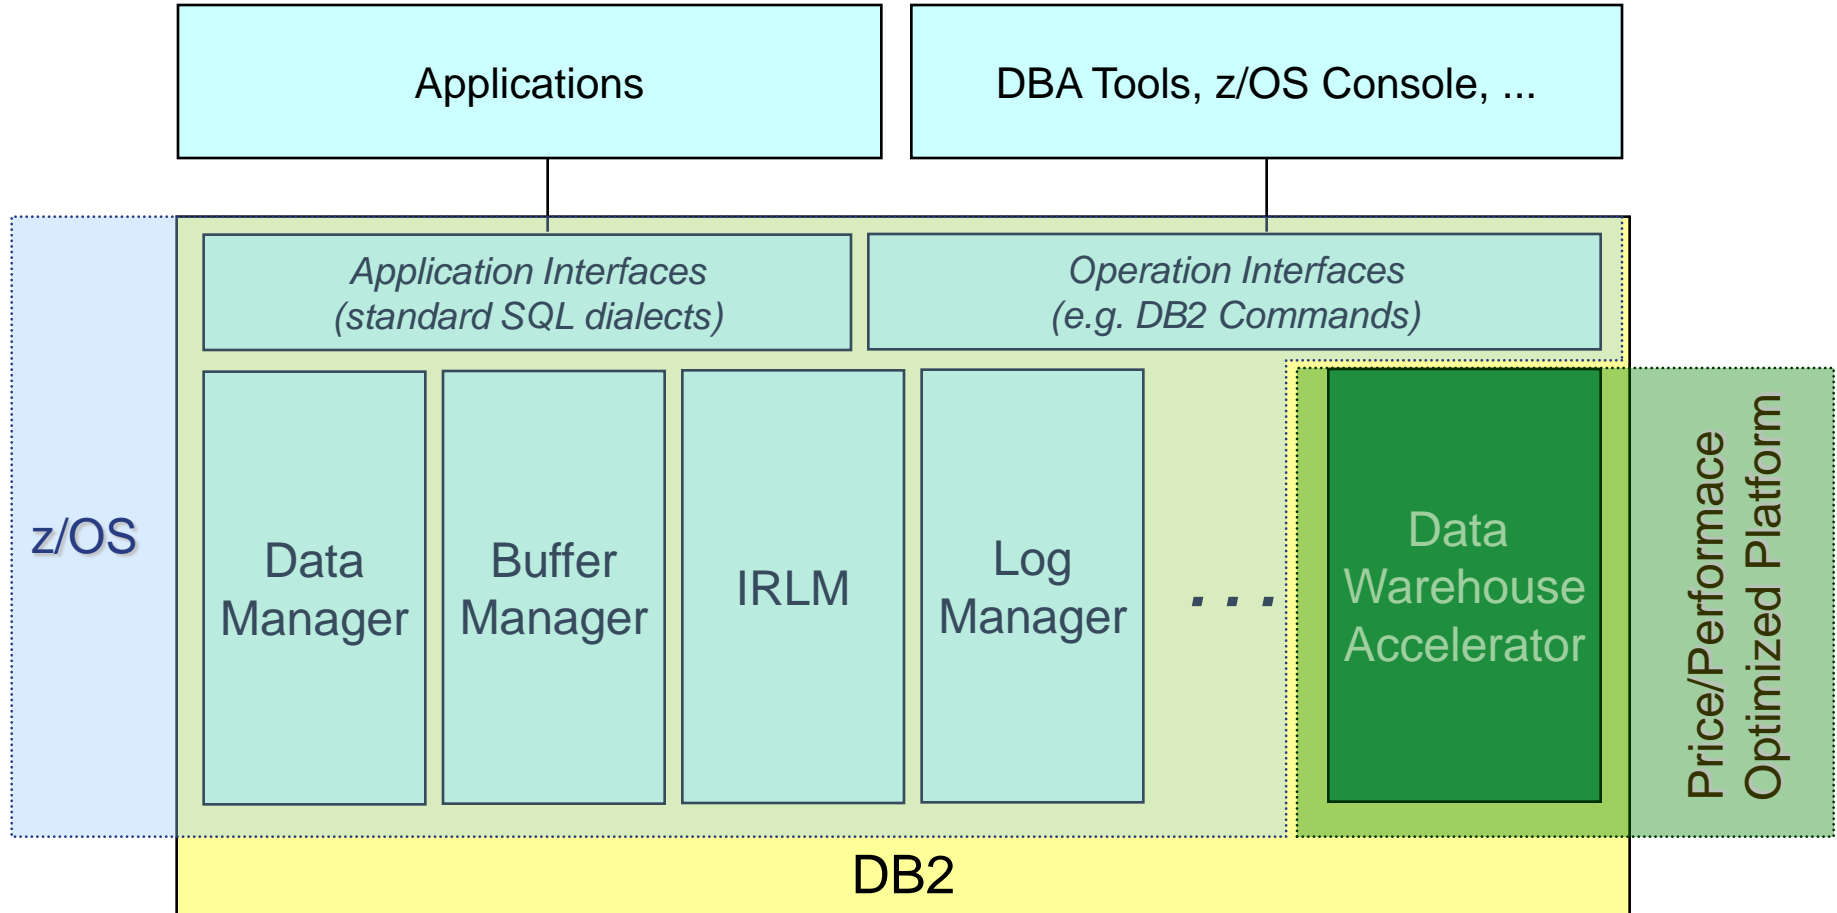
Applications

DBA Tools, z/OS Console, ...

Application Interfaces
(standard SQL dialects)

Operation Interfaces
(e.g. DB2 Commands)

z/OS

Data Manager

Buffer Manager

IRLM

Log Manager

. . .

Data Warehouse Accelerator

Price/Performace Optimized Platform

DB2